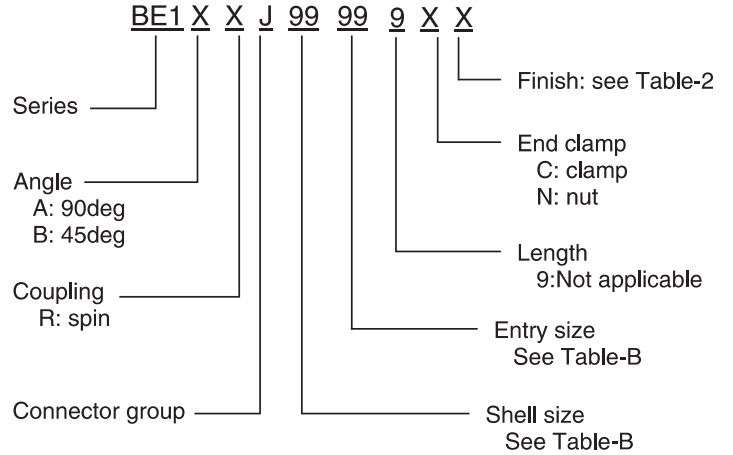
BE1 X X J 99 99 9 X X

Finish: see Table-2

Series

End clamp
C: clamp
N: nut

Angle
A: 90deg
B: 45deg

Length
9:Not applicable

Coupling
R: spin

Entry size
See Table-B

Connector group

Shell size
See Table-B